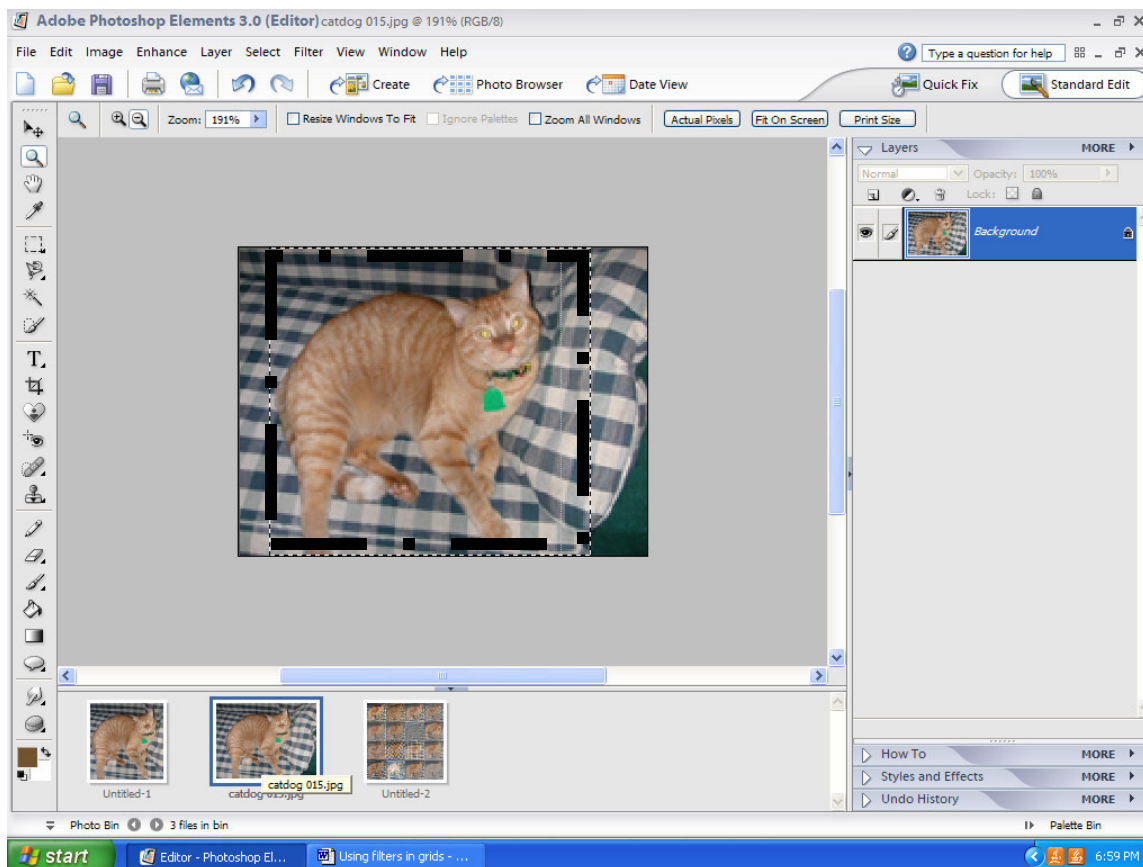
Adobe Photoshop Elements 3.0 (Editor) catdog 015.jpg @ 191% (RGB/8)

File Edit Image Enhance Layer Select Filter View Window Help

Type a question for help

Create Photo Browser Date View

Quick Fix Standard Edit

Zoom: 191% Resize Windows To Fit Ignore Palettes Zoom All Windows Actual Pixels Fit On Screen Print Size

Layers MORE

Normal Opacity: 100%

Lock:

Background

Untitled-1 catdog 015.jpg Untitled-2

catdog 015.jpg

How To MORE

Styles and Effects MORE

Undo History MORE

Photo Bin 3 files in bin

Palette Bin

start Editor - Photoshop El... Using filters in grids - ...

6:59 PM